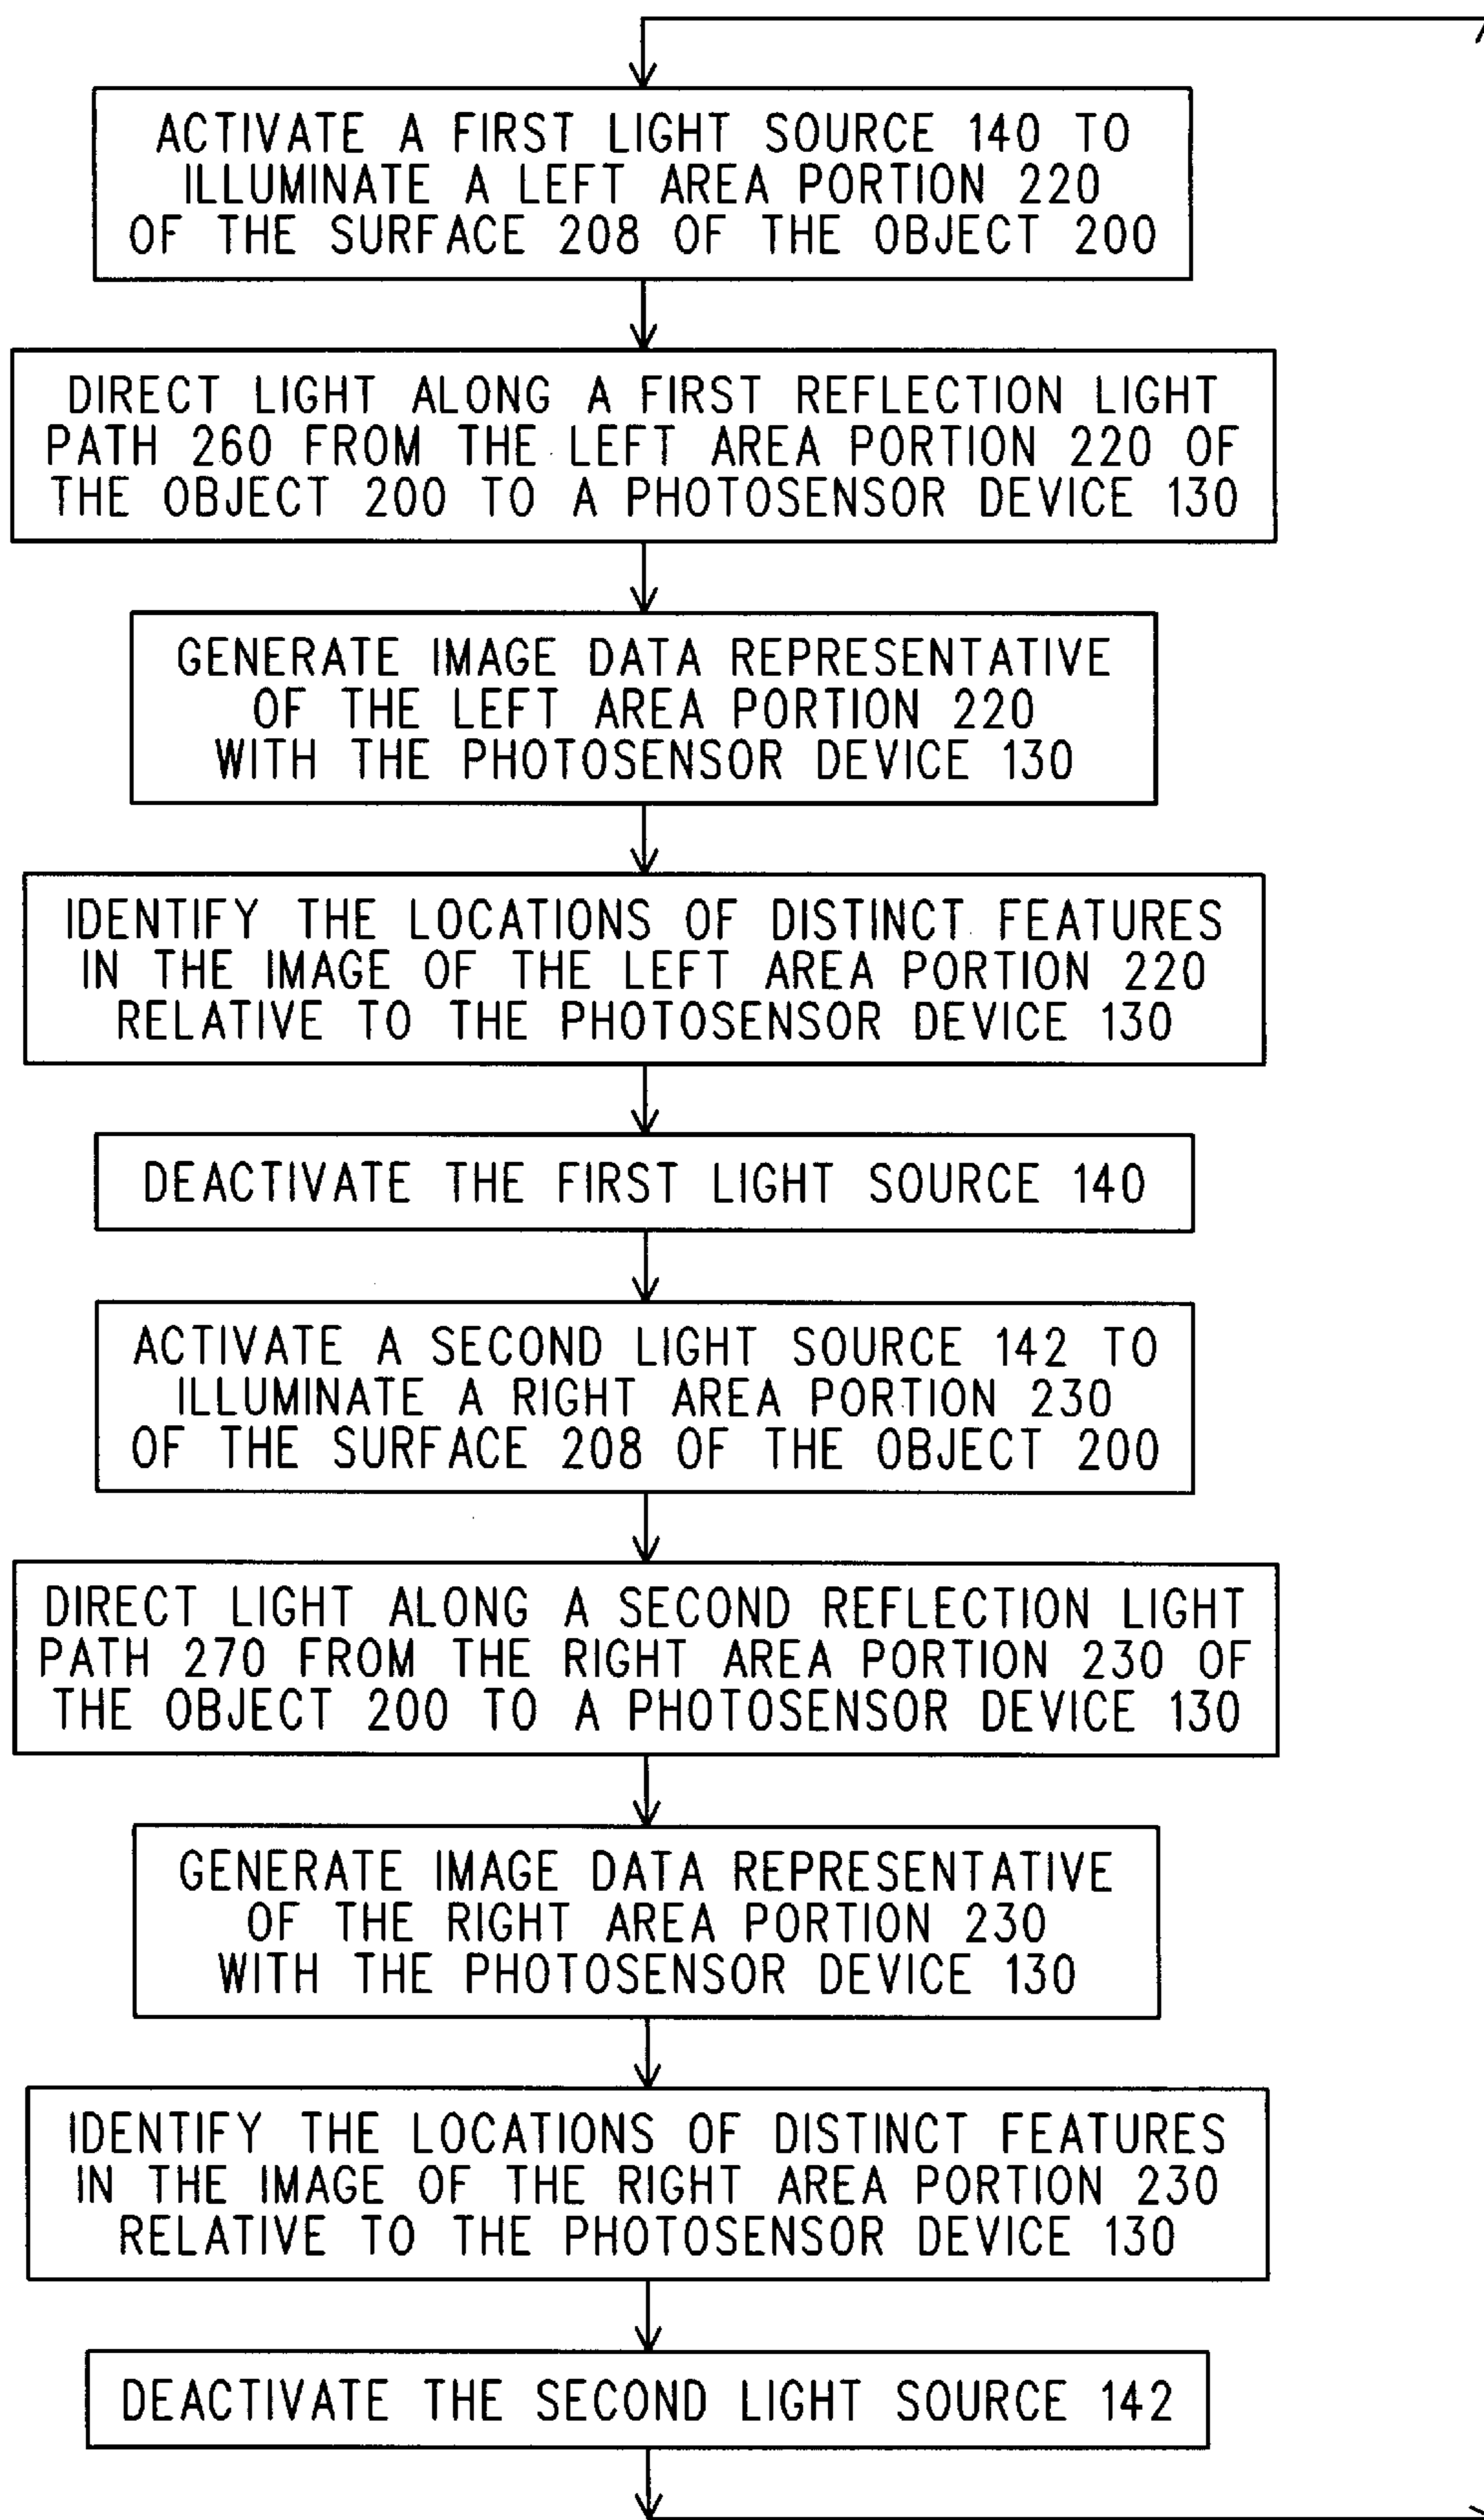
ACTIVATE A FIRST LIGHT SOURCE 140 TO ILLUMINATE A LEFT AREA PORTION 220 OF THE SURFACE 208 OF THE OBJECT 200

DIRECT LIGHT ALONG A FIRST REFLECTION LIGHT PATH 260 FROM THE LEFT AREA PORTION 220 OF THE OBJECT 200 TO A PHOTOSENSOR DEVICE 130

GENERATE IMAGE DATA REPRESENTATIVE OF THE LEFT AREA PORTION 220 WITH THE PHOTOSENSOR DEVICE 130

IDENTIFY THE LOCATIONS OF DISTINCT FEATURES IN THE IMAGE OF THE LEFT AREA PORTION 220 RELATIVE TO THE PHOTOSENSOR DEVICE 130

DEACTIVATE THE FIRST LIGHT SOURCE 140

ACTIVATE A SECOND LIGHT SOURCE 142 TO ILLUMINATE A RIGHT AREA PORTION 230 OF THE SURFACE 208 OF THE OBJECT 200

DIRECT LIGHT ALONG A SECOND REFLECTION LIGHT PATH 270 FROM THE RIGHT AREA PORTION 230 OF THE OBJECT 200 TO A PHOTOSENSOR DEVICE 130

GENERATE IMAGE DATA REPRESENTATIVE OF THE RIGHT AREA PORTION 230 WITH THE PHOTOSENSOR DEVICE 130

IDENTIFY THE LOCATIONS OF DISTINCT FEATURES IN THE IMAGE OF THE RIGHT AREA PORTION 230 RELATIVE TO THE PHOTOSENSOR DEVICE 130

DEACTIVATE THE SECOND LIGHT SOURCE 142